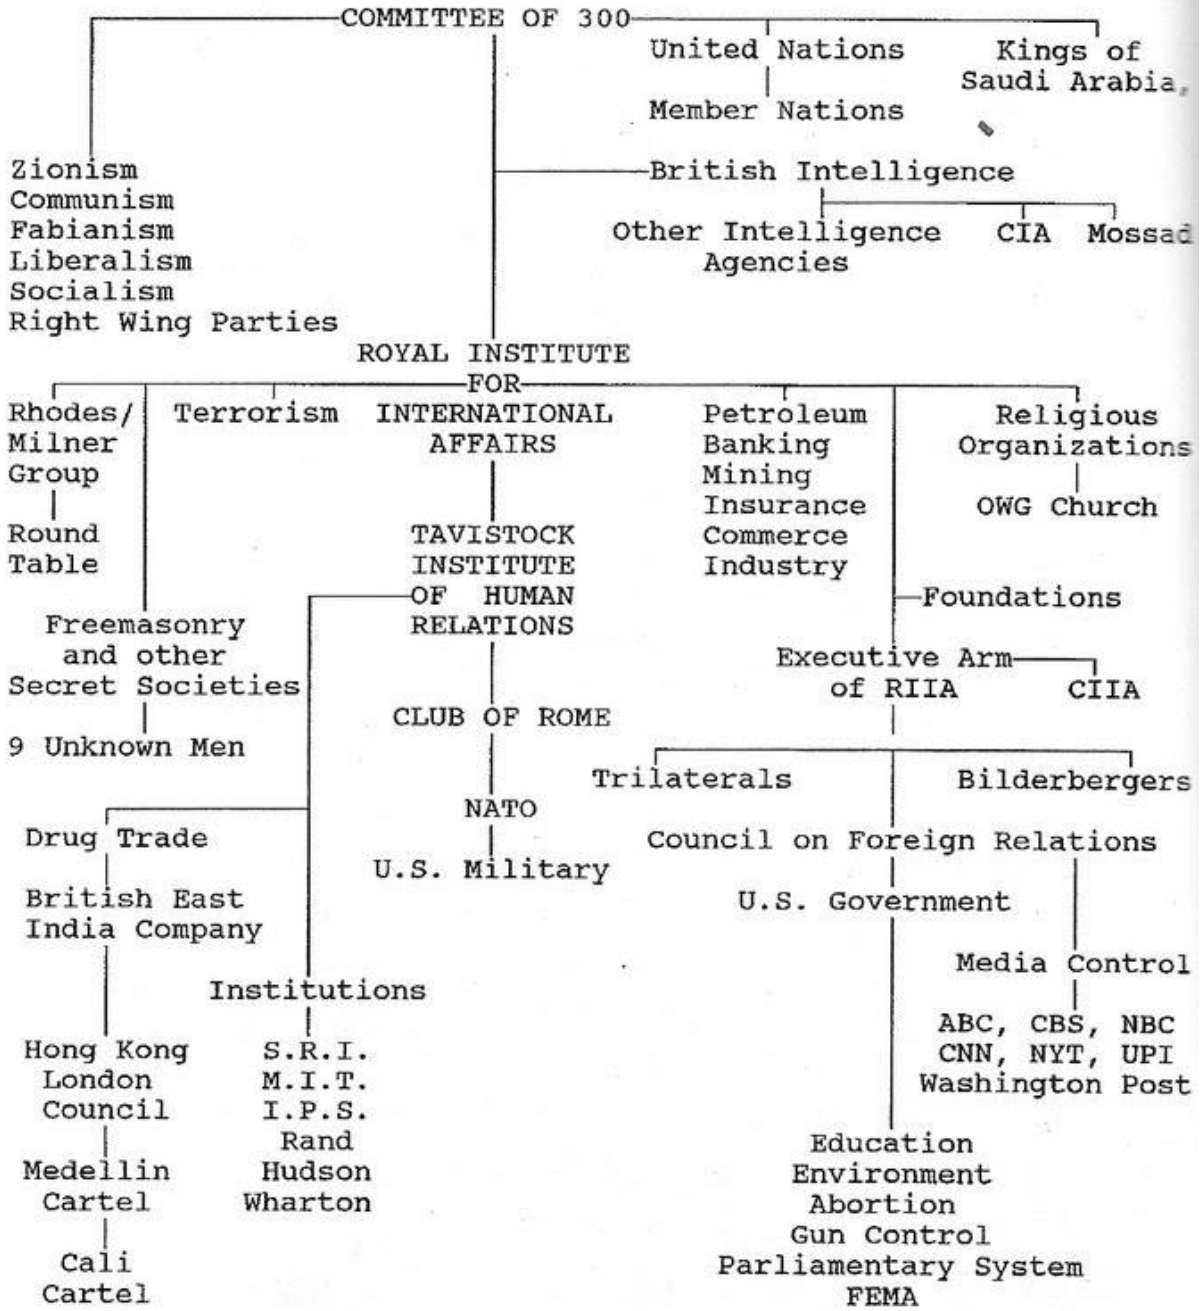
COMMITTEE OF 300

United Nations

Member Nations

Kings of Saudi Arabia,

Zionism
Communism
Fabianism
Liberalism
Socialism
Right Wing Parties

British Intelligence

Other Intelligence Agencies

CIA

Mossad

ROYAL INSTITUTE FOR INTERNATIONAL AFFAIRS

Rhodes/ Milner Group

Round Table

Terrorism

Petroleum
Banking
Mining
Insurance
Commerce
Industry

Religious Organizations

OWG Church

TAVISTOCK INSTITUTE OF HUMAN RELATIONS

Foundations

Freemasonry and other Secret Societies

9 Unknown Men

Executive Arm of RIIA

CIIA

CLUB OF ROME

NATO

U.S. Military

Trilaterals

Bilderbergers

Council on Foreign Relations

U.S. Government

Drug Trade

British East India Company

Hong Kong
London
Council

Medellin Cartel

Cali Cartel

Institutions

S.R.I.
M.I.T.
I.P.S.
Rand
Hudson
Wharton

Media Control

ABC, CBS, NBC
CNN, NYT, UPI
Washington Post

Education
Environment
Abortion
Gun Control
Parliamentary System
FEMA